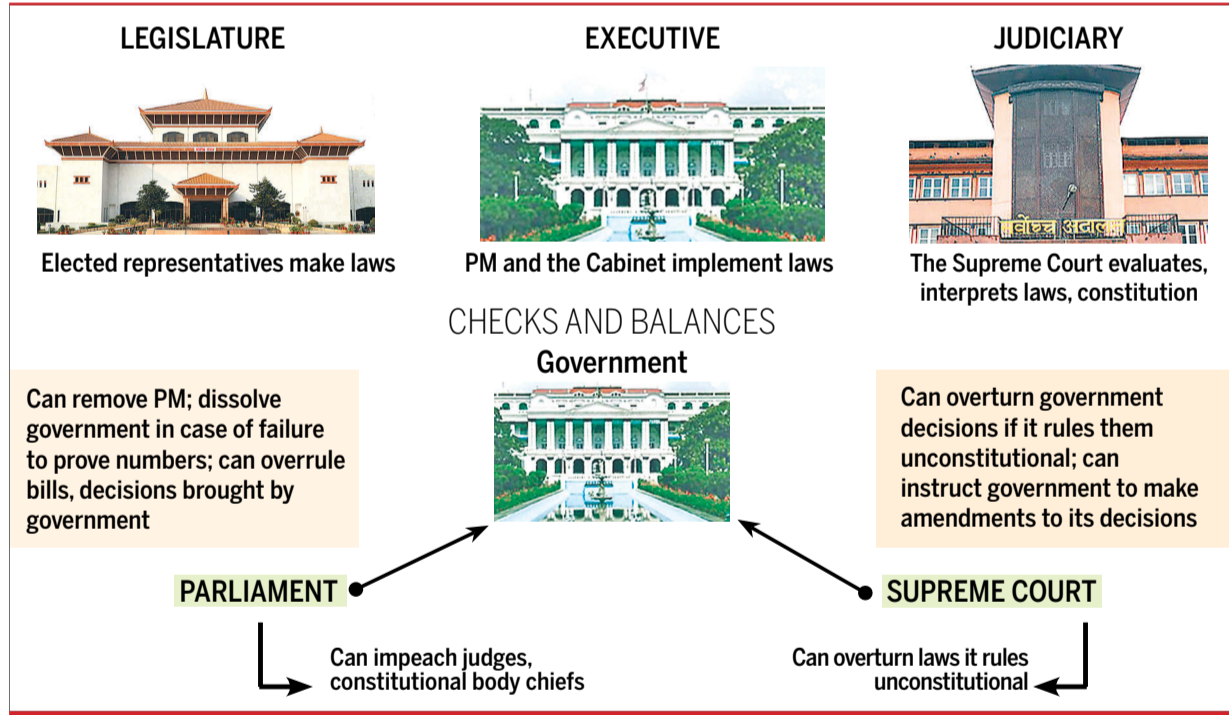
LEGISLATURE

Elected representatives make laws

EXECUTIVE

PM and the Cabinet implement laws

JUDICIARY

सर्वोच्च अदालत

The Supreme Court evaluates, interprets laws, constitution

CHECKS AND BALANCES

Government

Can remove PM; dissolve government in case of failure to prove numbers; can overrule bills, decisions brought by government

Can overturn government decisions if it rules them unconstitutional; can instruct government to make amendments to its decisions

PARLIAMENT

SUPREME COURT

Can impeach judges, constitutional body chiefs

Can overturn laws it rules unconstitutional